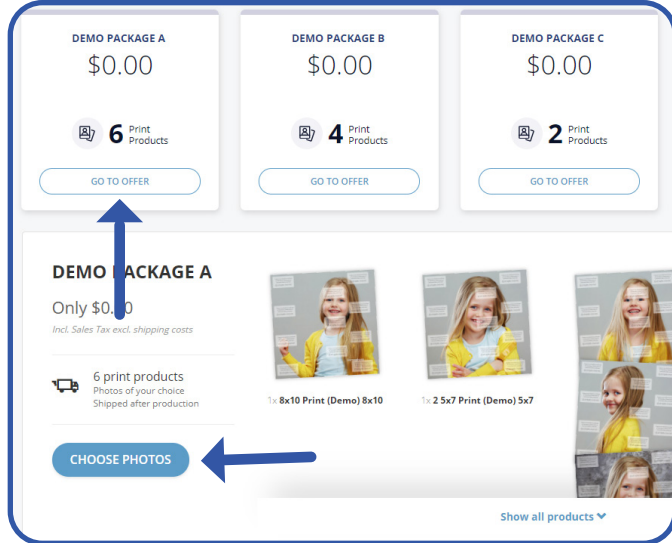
DEMO PACKAGE A
$0.00
6 Print Products
GO TO OFFER

DEMO PACKAGE B
$0.00
4 Print Products
GO TO OFFER

DEMO PACKAGE C
$0.00
2 Print Products
GO TO OFFER

DEMO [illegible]ACKAGE A
Only $0.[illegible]0
Incl. Sales Tax excl. shipping costs

6 print products
Photos of your choice
Shipped after production

CHOOSE PHOTOS

1x 8x10 Print (Demo) 8x10
1x 2 5x7 Print (Demo) 5x7

Show all products